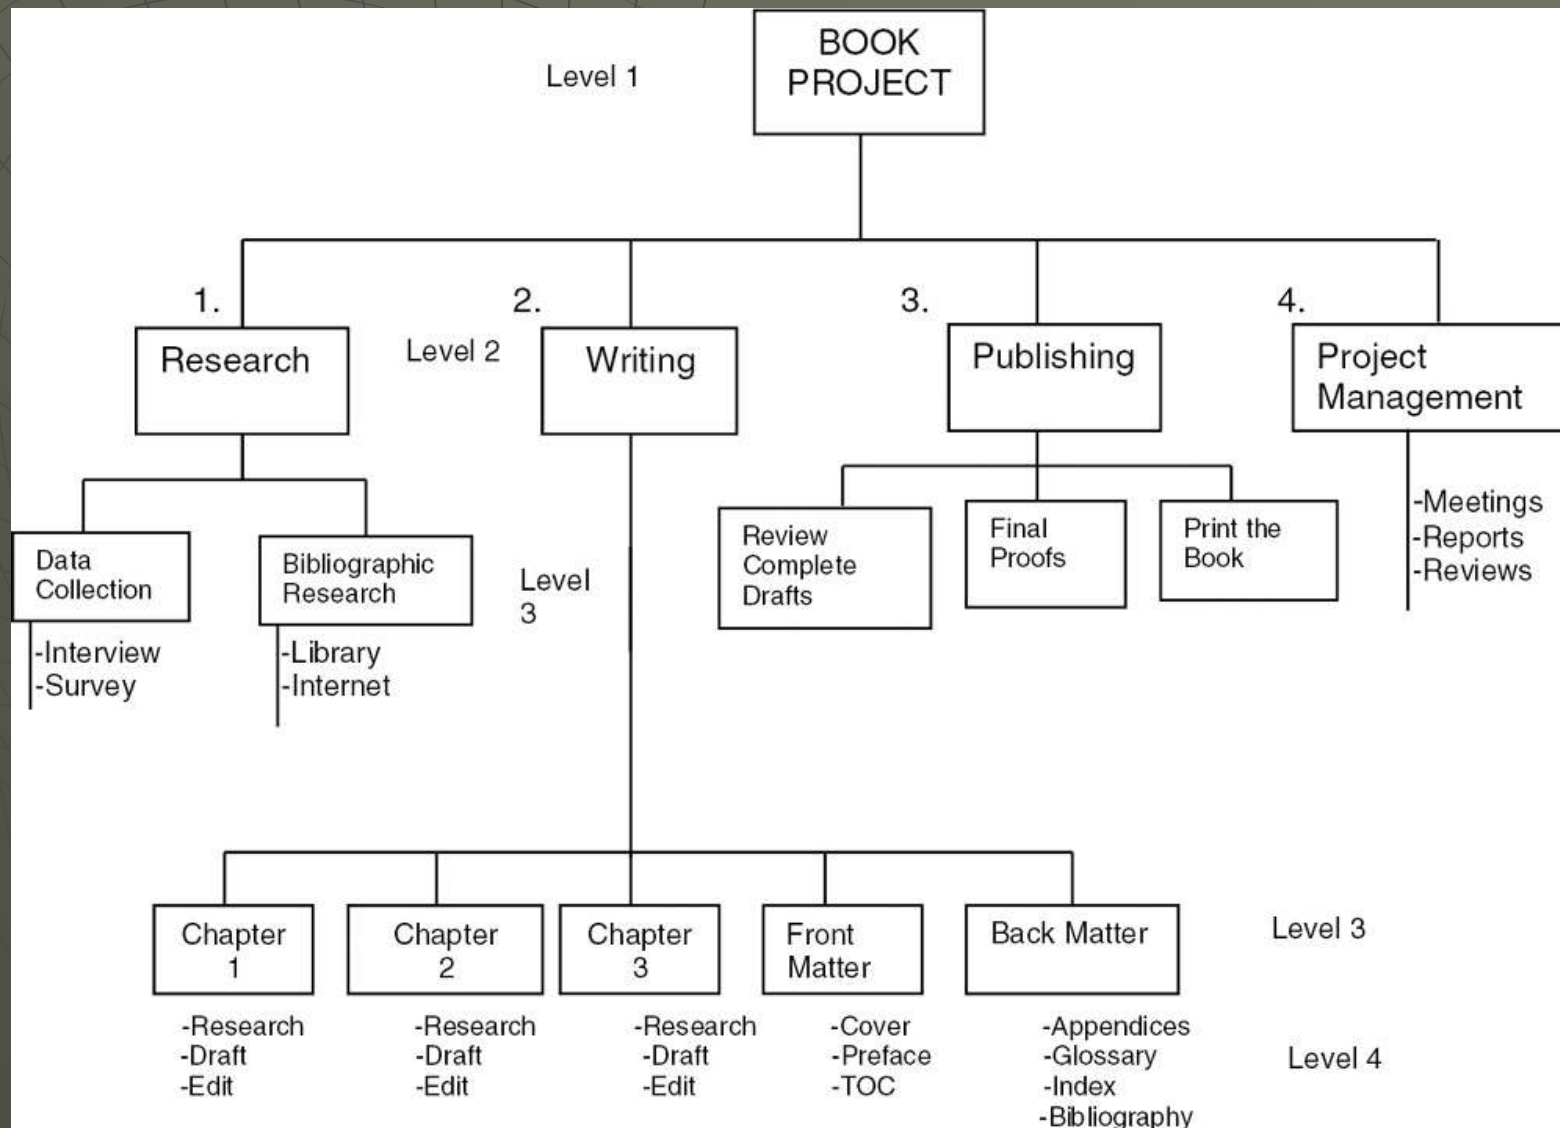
Level 1

BOOK PROJECT

1.
Research

Level 2

2.
Writing

3.
Publishing

4.
Project Management

Data Collection
-Interview
-Survey

Bibliographic Research
-Library
-Internet

Level 3

Review Complete Drafts

Final Proofs

Print the Book

-Meetings
-Reports
-Reviews

Chapter 1
-Research
-Draft
-Edit

Chapter 2
-Research
-Draft
-Edit

Chapter 3
-Research
-Draft
-Edit

Front Matter
-Cover
-Preface
-TOC

Back Matter
-Appendices
-Glossary
-Index
-Bibliography

Level 3

Level 4